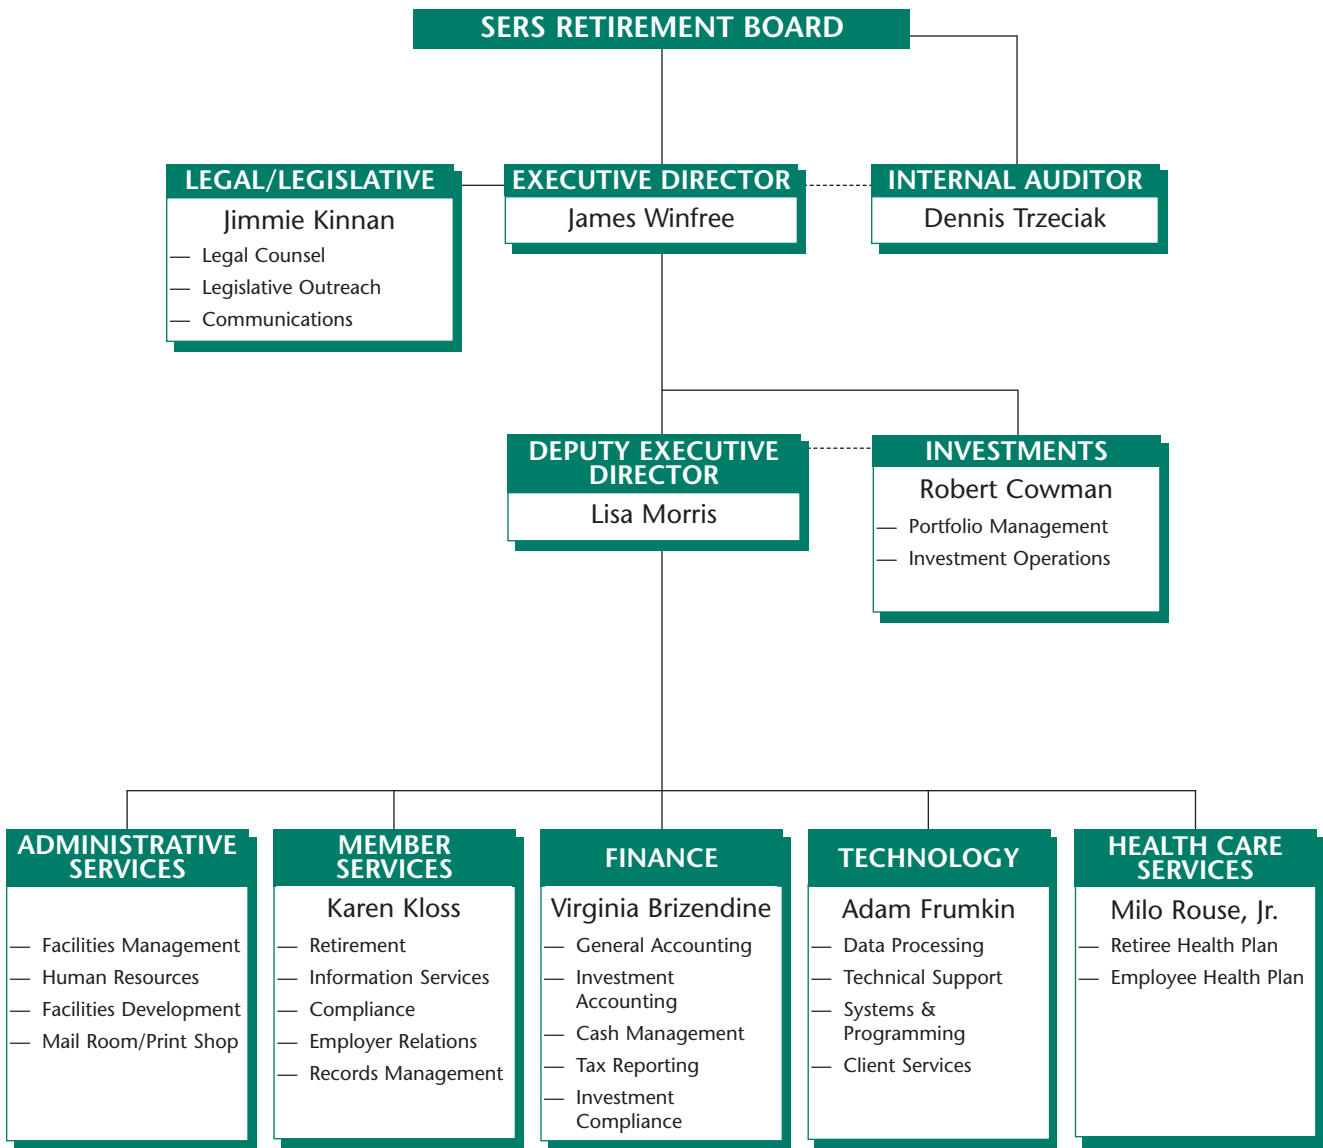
SERS RETIREMENT BOARD

LEGAL/LEGISLATIVE
Jimmie Kinnan
— Legal Counsel
— Legislative Outreach
— Communications

EXECUTIVE DIRECTOR
James Winfree

INTERNAL AUDITOR
Dennis Trzeciak

DEPUTY EXECUTIVE DIRECTOR
Lisa Morris

INVESTMENTS
Robert Cowman
— Portfolio Management
— Investment Operations

ADMINISTRATIVE SERVICES
— Facilities Management
— Human Resources
— Facilities Development
— Mail Room/Print Shop

MEMBER SERVICES
Karen Kloss
— Retirement
— Information Services
— Compliance
— Employer Relations
— Records Management

FINANCE
Virginia Brizendine
— General Accounting
— Investment Accounting
— Cash Management
— Tax Reporting
— Investment Compliance

TECHNOLOGY
Adam Frumkin
— Data Processing
— Technical Support
— Systems & Programming
— Client Services

HEALTH CARE SERVICES
Milo Rouse, Jr.
— Retiree Health Plan
— Employee Health Plan